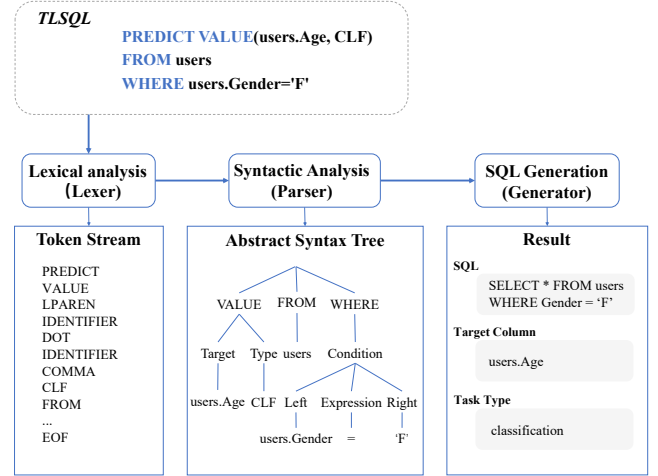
TLSQL

PREDICT VALUE(users.Age, CLF)
FROM users
WHERE users.Gender='F'

Lexical analysis
(Lexer)

Syntactic Analysis
(Parser)

SQL Generation
(Generator)

Token Stream

PREDICT
VALUE
LPAREN
IDENTIFIER
DOT
IDENTIFIER
COMMA
CLF
FROM
...
EOF

Abstract Syntax Tree

VALUE FROM WHERE
Target Type users Condition
users.Age CLF Left Expression Right
users.Gender = 'F'

Result

SQL
SELECT * FROM users
WHERE Gender = 'F'

Target Column
users.Age

Task Type
classification